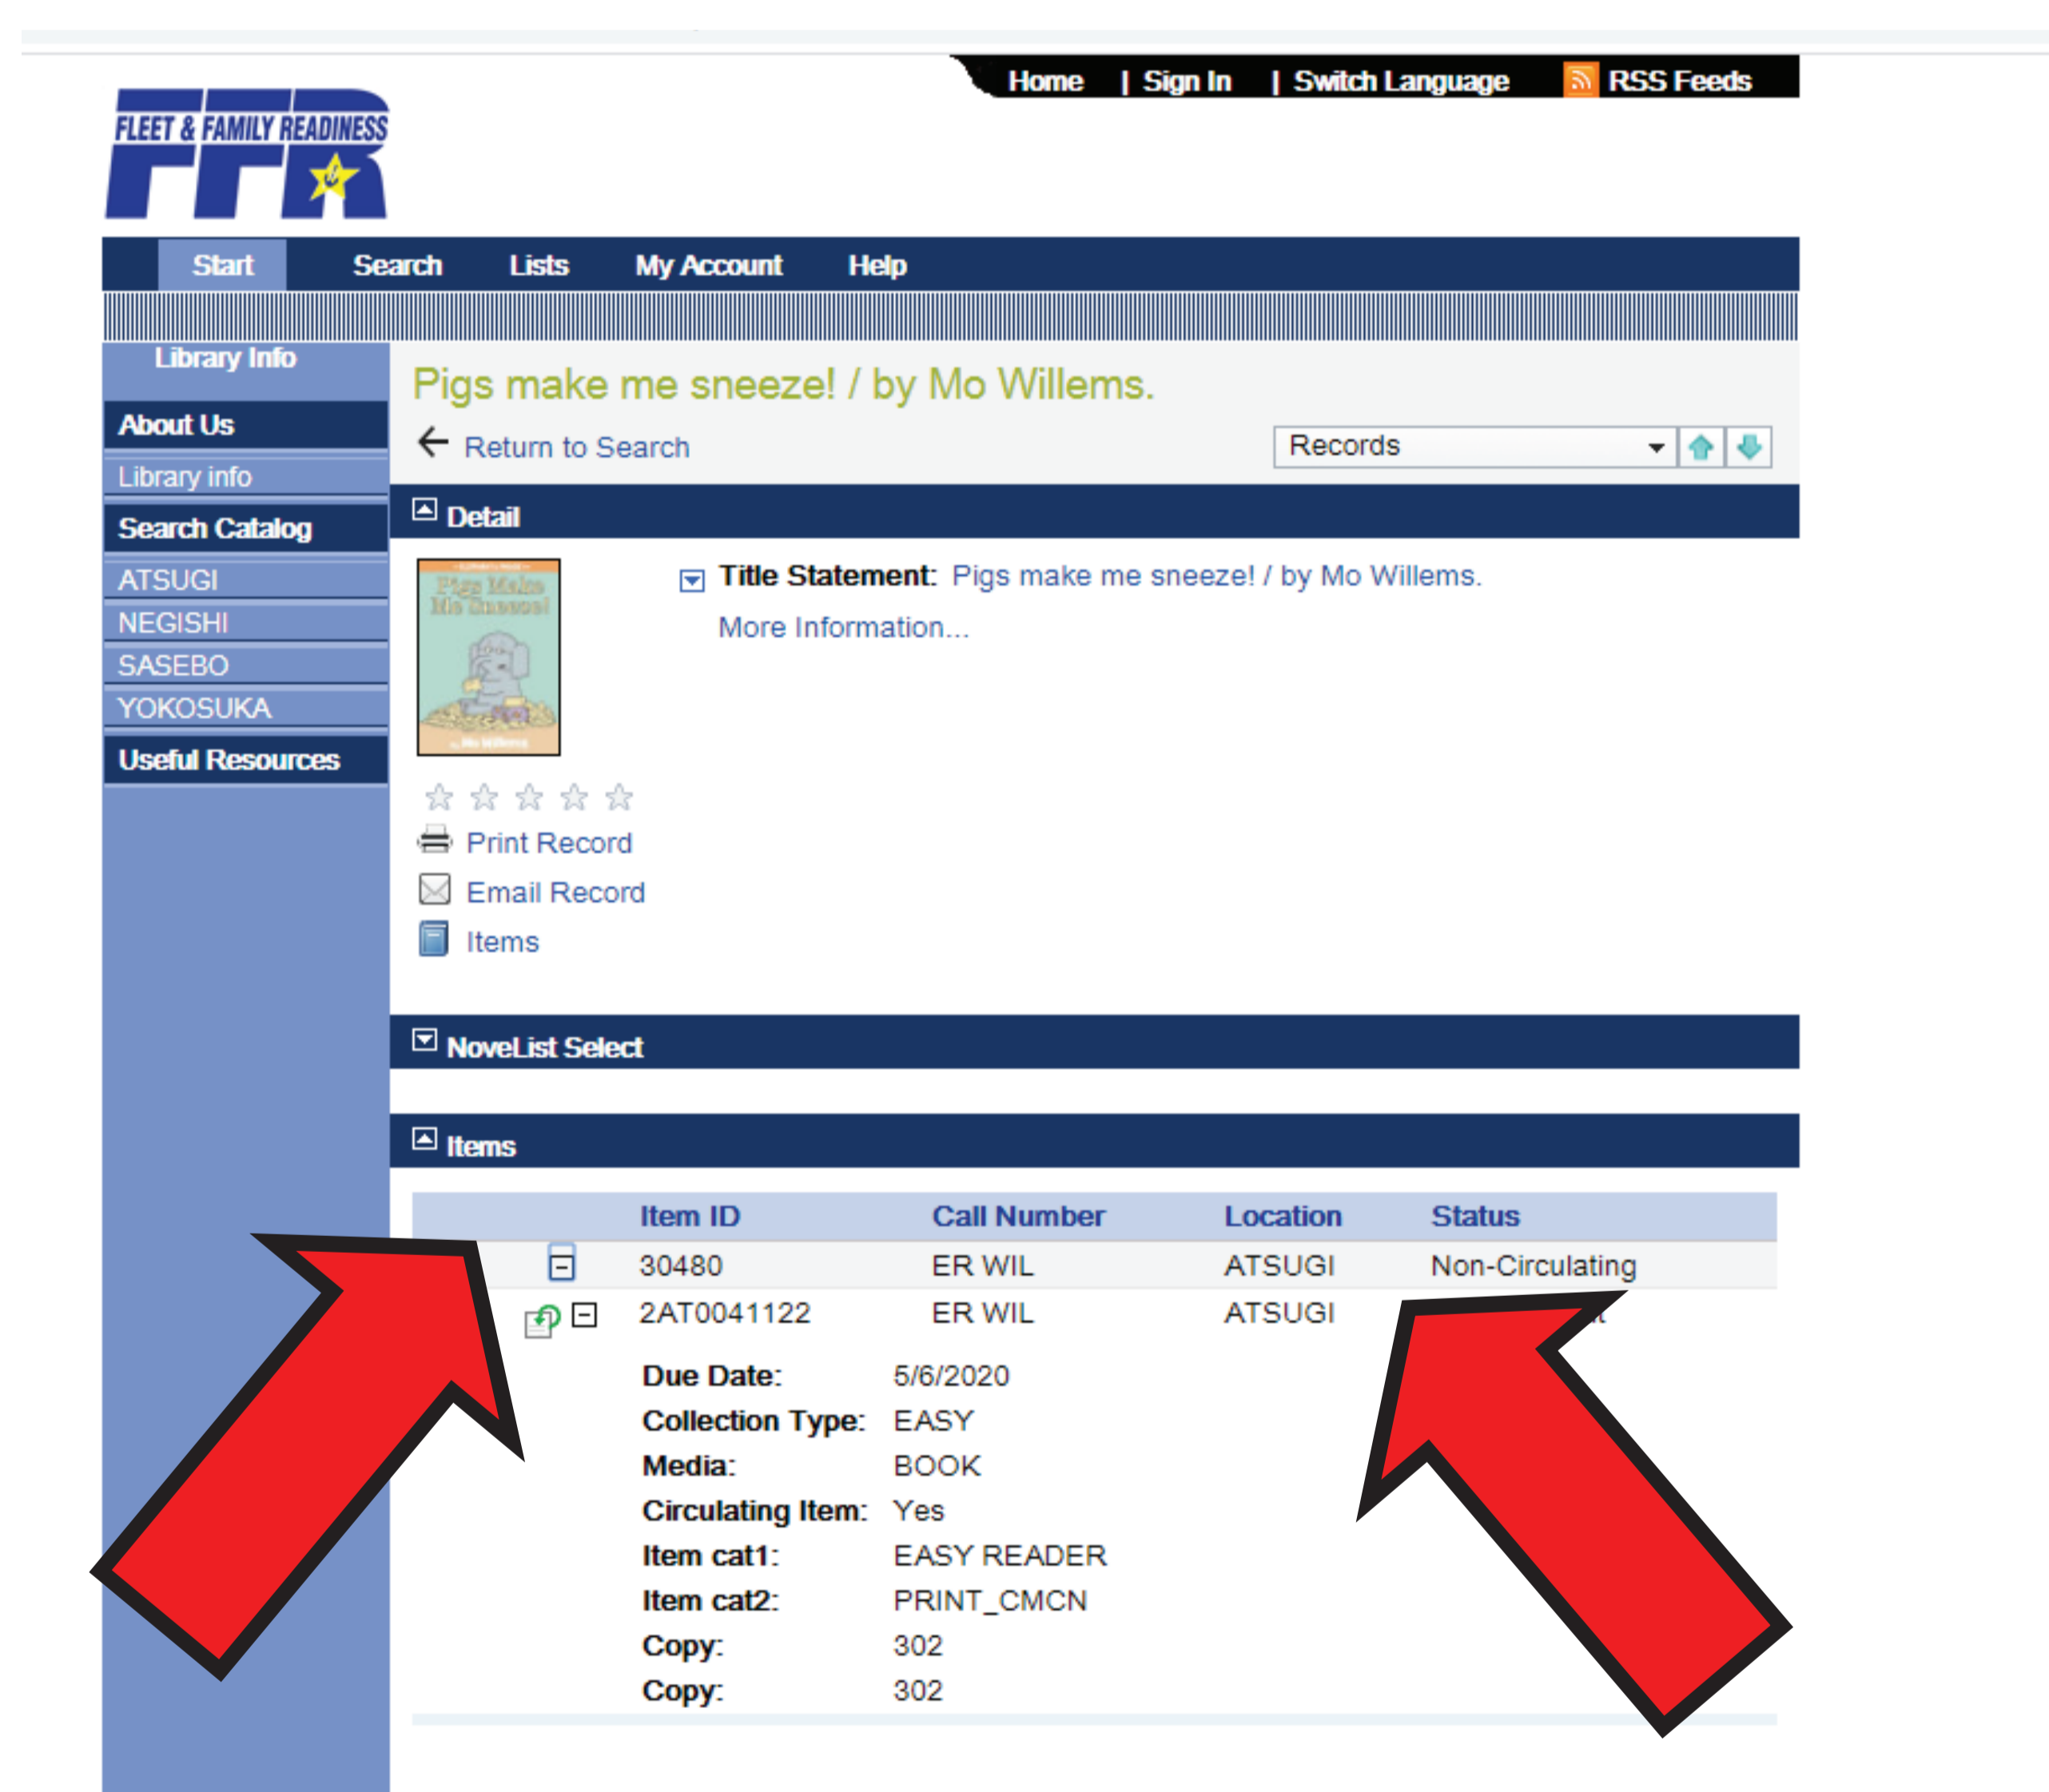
Home | Sign In | Switch Language RSS Feeds

FLEET & FAMILY READINESS
FFR

Start Search Lists My Account Help

Library Info
About Us
Library info
Search Catalog
ATSUGI
NEGISHI
SASEBO
YOKOSUKA
Useful Resources

Pigs make me sneeze! / by Mo Willems.

Return to Search

Records

Detail

Title Statement: Pigs make me sneeze! / by Mo Willems.

More Information...

Print Record
Email Record
Items

NoveList Select

Items

| | Item ID | Call Number | Location | Status |
|---|---|---|---|---|
| | 30480 | ER WIL | ATSUGI | Non-Circulating |
| | 2AT0041122 | ER WIL | ATSUGI | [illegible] |

Due Date: 5/6/2020
Collection Type: EASY
Media: BOOK
Circulating Item: Yes
Item cat1: EASY READER
Item cat2: PRINT_CMCN
Copy: 302
Copy: 302